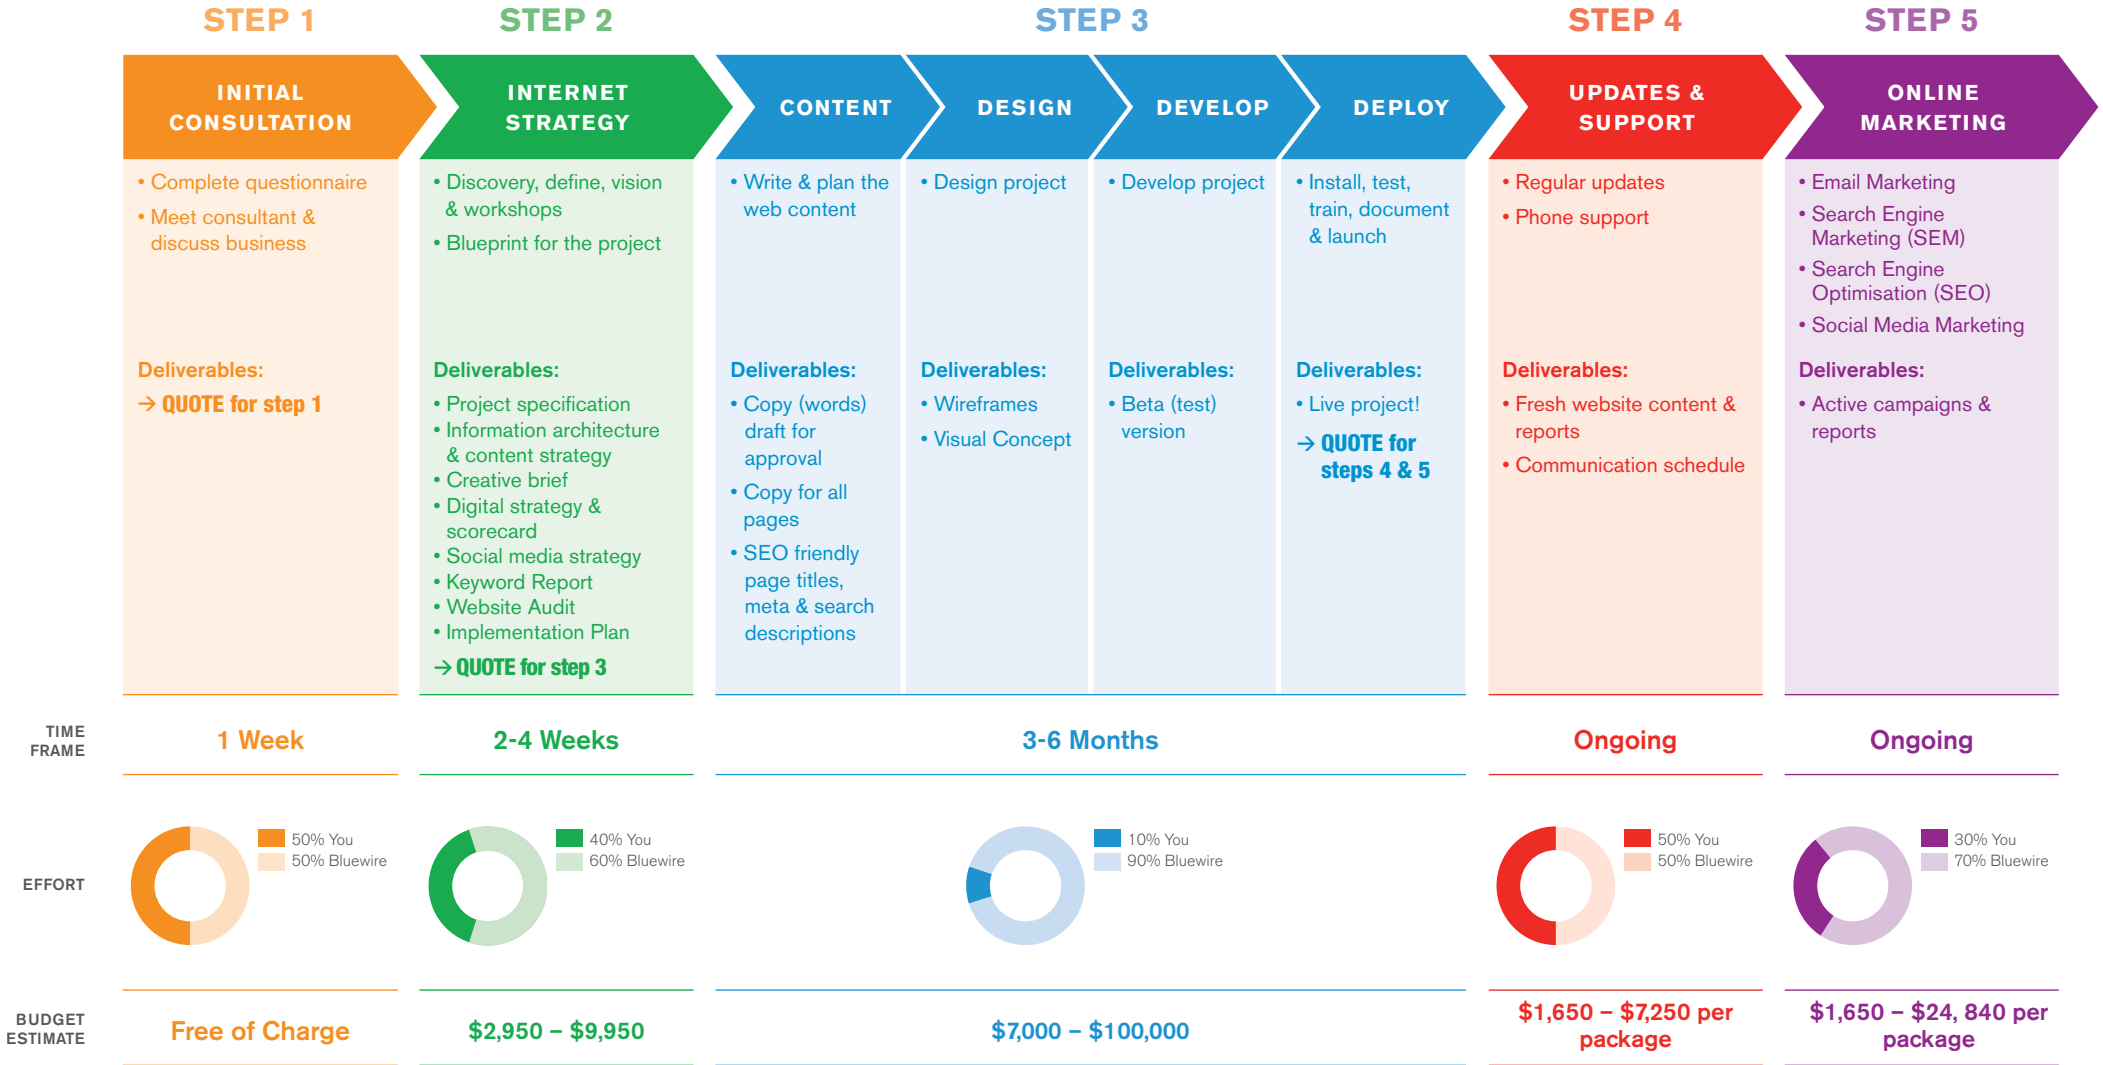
STEP 1

INITIAL CONSULTATION

• Complete questionnaire
• Meet consultant & discuss business

Deliverables:
→ QUOTE for step 1

STEP 2

INTERNET STRATEGY

• Discovery, define, vision & workshops
• Blueprint for the project

Deliverables:
• Project specification
• Information architecture & content strategy
• Creative brief
• Digital strategy & scorecard
• Social media strategy
• Keyword Report
• Website Audit
• Implementation Plan
→ QUOTE for step 3

STEP 3

CONTENT

• Write & plan the web content

Deliverables:
• Copy (words) draft for approval
• Copy for all pages
• SEO friendly page titles, meta & search descriptions

DESIGN

• Design project

Deliverables:
• Wireframes
• Visual Concept

DEVELOP

• Develop project

Deliverables:
• Beta (test) version

DEPLOY

• Install, test, train, document & launch

Deliverables:
• Live project!
→ QUOTE for steps 4 & 5

STEP 4

UPDATES & SUPPORT

• Regular updates
• Phone support

Deliverables:
• Fresh website content & reports
• Communication schedule

STEP 5

ONLINE MARKETING

• Email Marketing
• Search Engine Marketing (SEM)
• Search Engine Optimisation (SEO)
• Social Media Marketing

Deliverables:
• Active campaigns & reports

TIME FRAME

| 1 Week | 2-4 Weeks | 3-6 Months | Ongoing | Ongoing |
|---|---|---|---|---|

EFFORT

50% You
50% Bluewire

40% You
60% Bluewire

10% You
90% Bluewire

50% You
50% Bluewire

30% You
70% Bluewire

BUDGET ESTIMATE

| Free of Charge | $2,950 – $9,950 | $7,000 – $100,000 | $1,650 – $7,250 per package | $1,650 – $24, 840 per package |
|---|---|---|---|---|